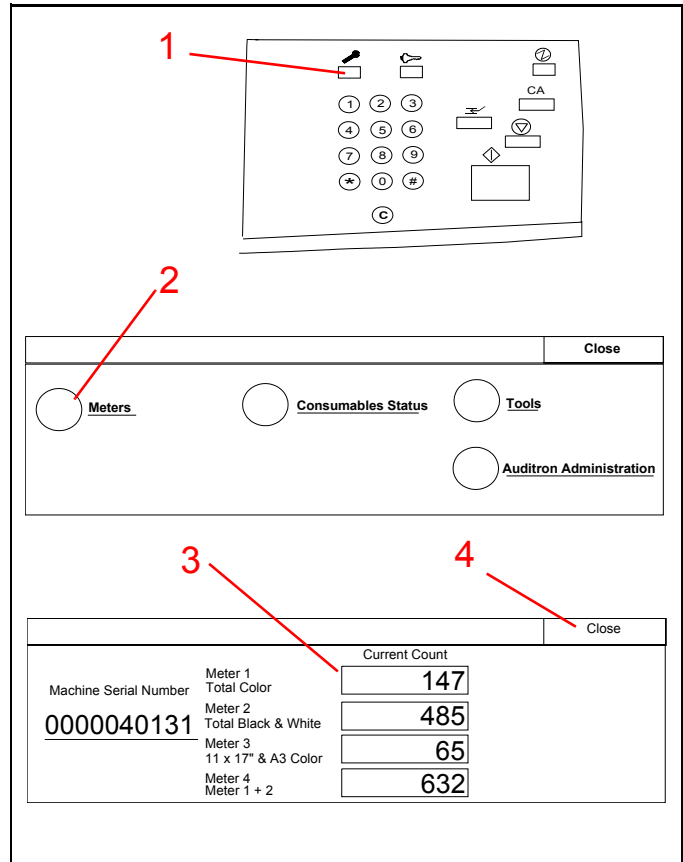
1

CA

1 2 3
4 5 6
7 8 9
* 0 #
C

2

Close

Meters

Consumables Status

Tools

Auditron Administration

3

4

Close

Machine Serial Number

0000040131

Current Count

| | |
|---|---|
| Meter 1 Total Color | 147 |
| Meter 2 Total Black & White | 485 |
| Meter 3 11 x 17" & A3 Color | 65 |
| Meter 4 Meter 1 + 2 | 632 |